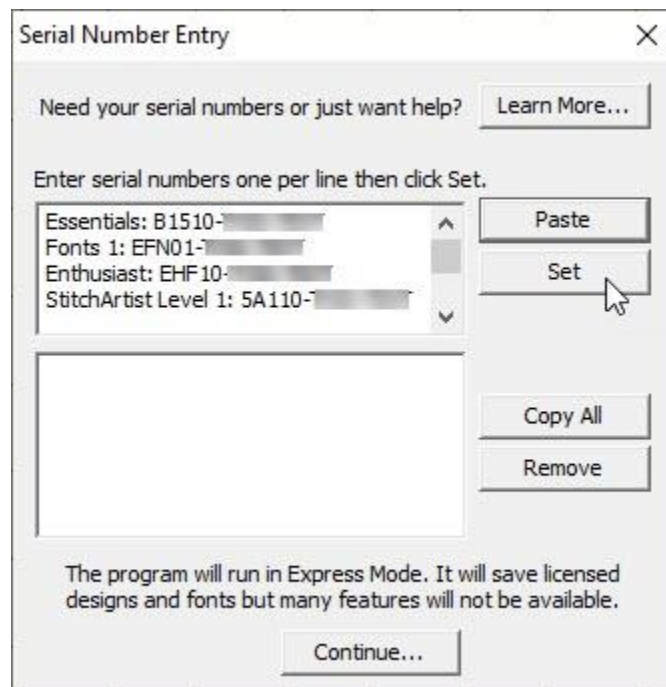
Serial Number Entry

Need your serial numbers or just want help?

Learn More...

Enter serial numbers one per line then click Set.

Essentials: B1510-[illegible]
Fonts 1: EFN01-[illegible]
Enthusiast: EHF10-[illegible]
StitchArtist Level 1: 5A110-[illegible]

Paste

Set

Copy All

Remove

The program will run in Express Mode. It will save licensed designs and fonts but many features will not be available.

Continue...